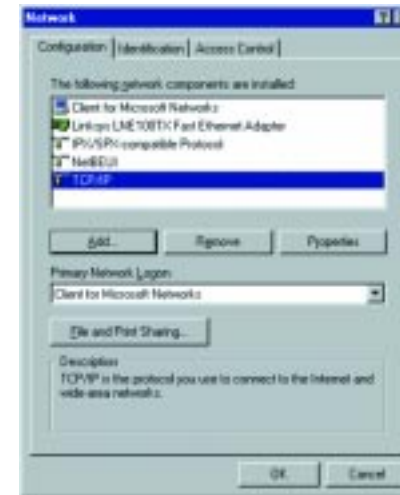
Network

Configuration | Identification | Access Control

The following network components are installed:

Client for Microsoft Networks
Linksys LNE100TX Fast Ethernet Adapter
IPX/SPX-compatible Protocol
NetBEUI
TCP/IP

Add... | Remove | Properties

Primary Network Logon:

Client for Microsoft Networks

File and Print Sharing...

Description
TCP/IP is the protocol you use to connect to the Internet and wide-area networks.

OK | Cancel